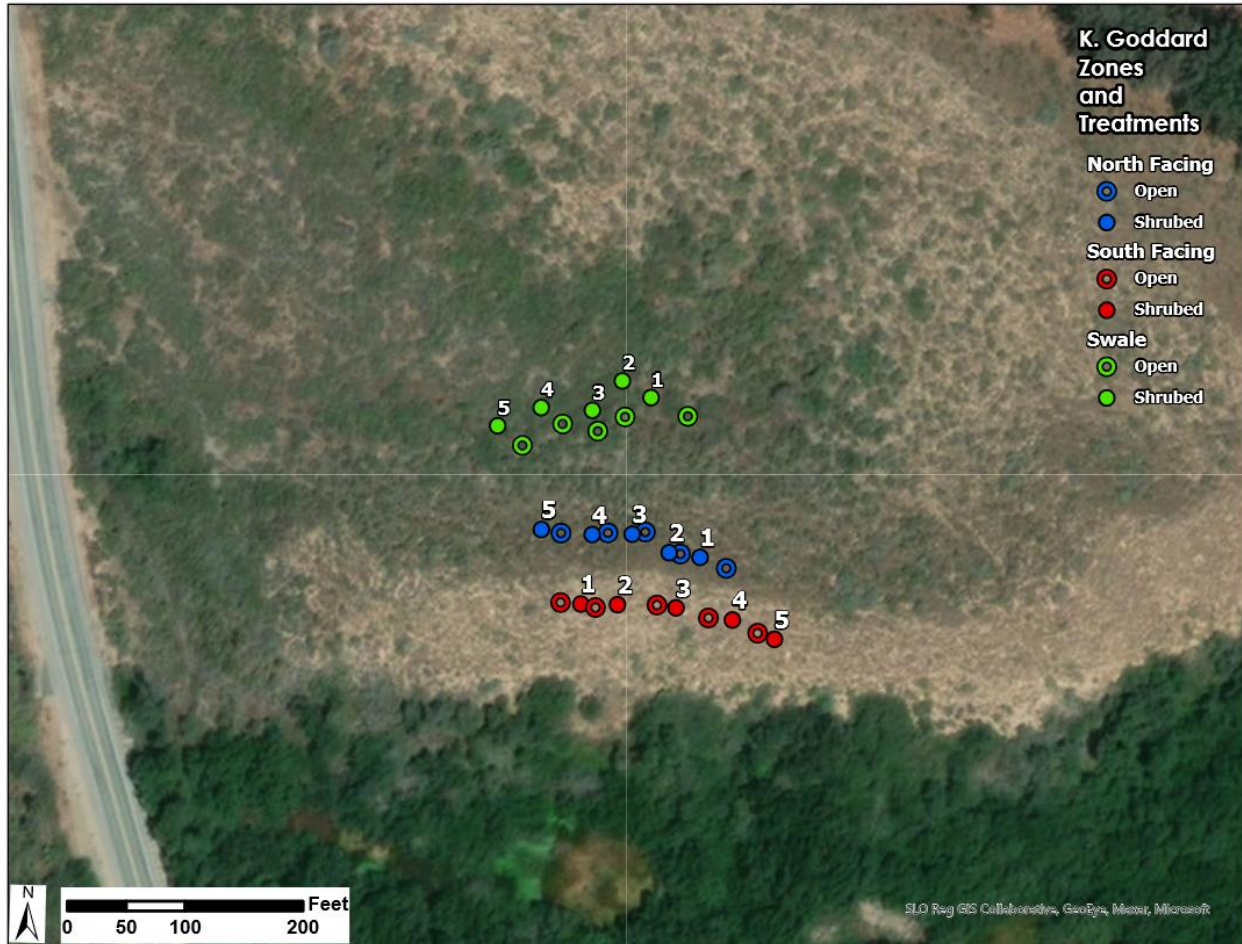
K. Goddard Zones and Treatments

North Facing
Open
Shrubed
South Facing
Open
Shrubed
Swale
Open
Shrubed

2
1
4
3
5

5
4
3
2
1

1
2
3
4
5

N

0 50 100 200 Feet

SLO Reg GIS Collaborative, GeoEye, Maxar, Microsoft